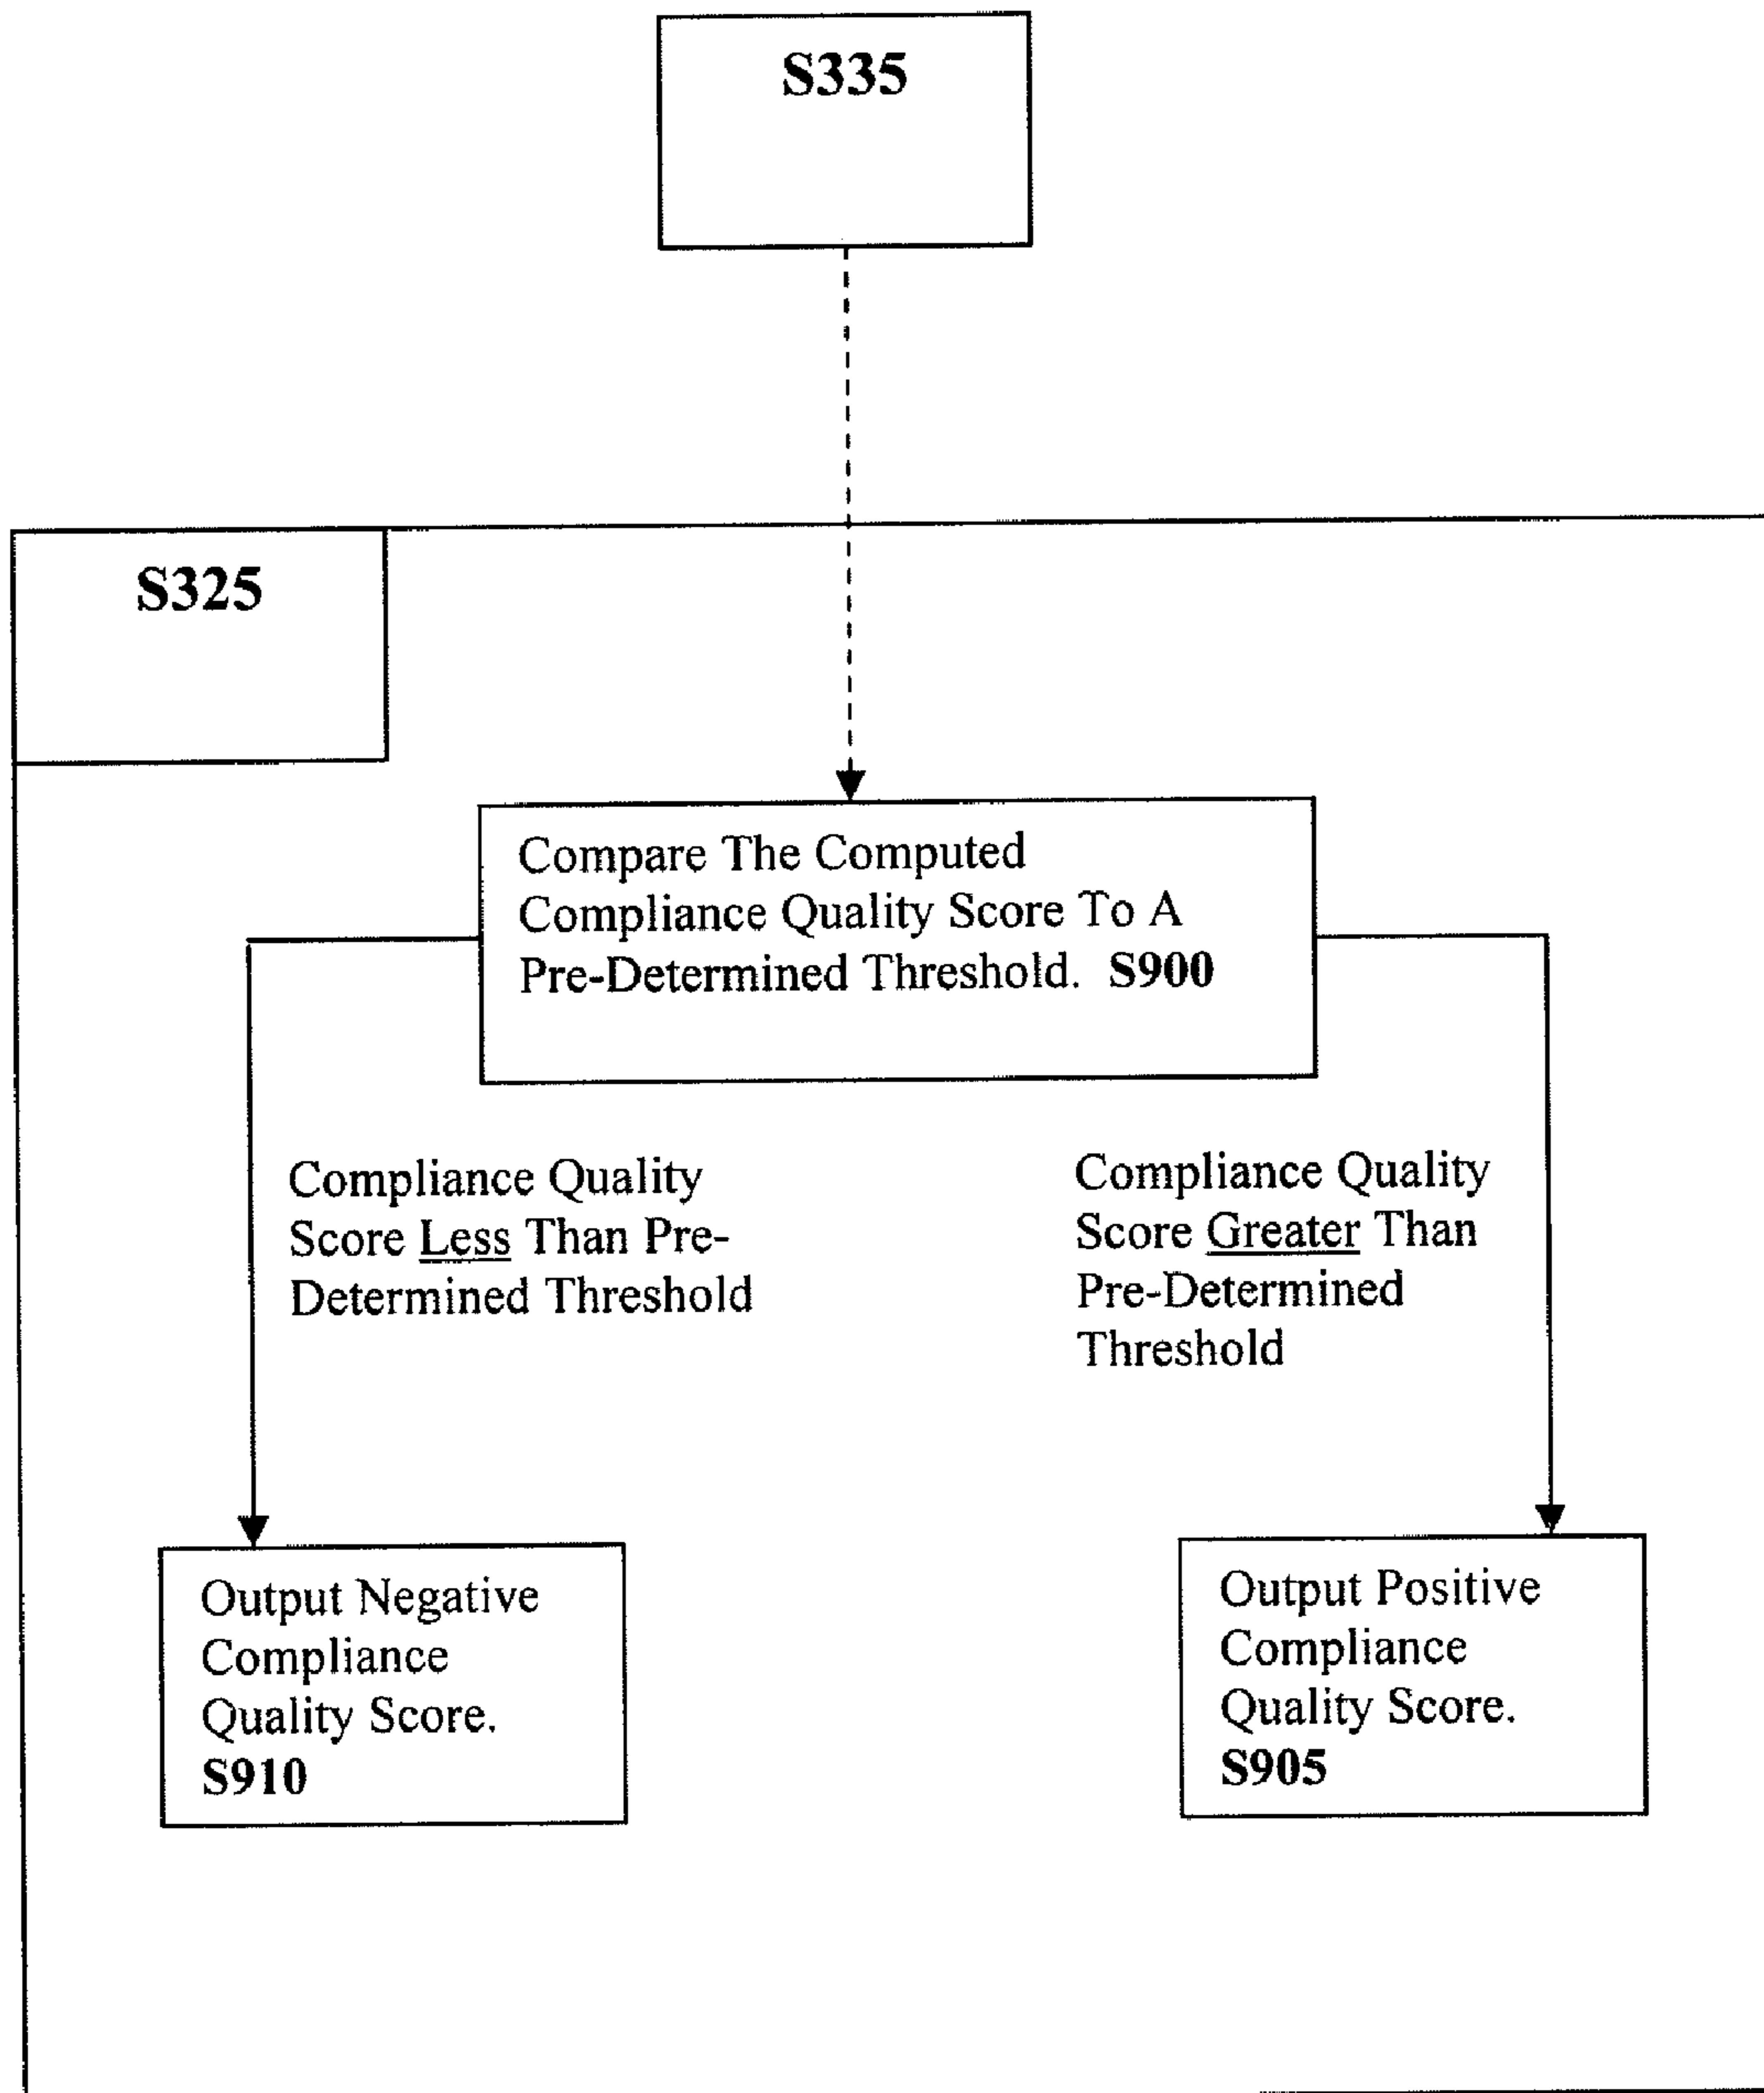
S335

S325

Compare The Computed Compliance Quality Score To A Pre-Determined Threshold. S900

Compliance Quality Score Less Than Pre-Determined Threshold

Compliance Quality Score Greater Than Pre-Determined Threshold

Output Negative Compliance Quality Score. S910

Output Positive Compliance Quality Score. S905